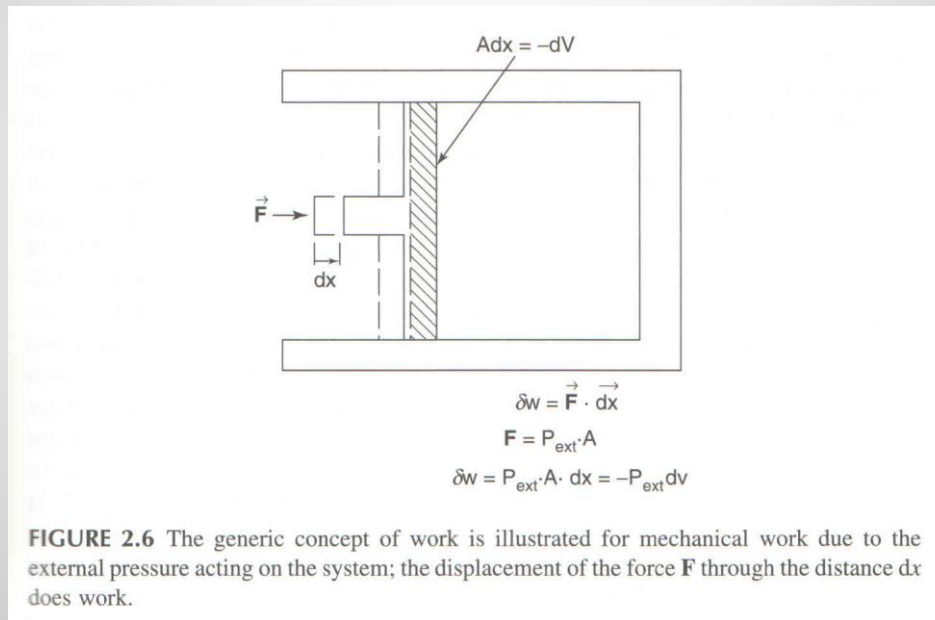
Adx = –dV

$\vec{F}$

dx

$\delta w = \vec{F} \cdot \vec{dx}$

$F = P_{ext} \cdot A$

$\delta w = P_{ext} \cdot A \cdot dx = -P_{ext} dv$

FIGURE 2.6 The generic concept of work is illustrated for mechanical work due to the external pressure acting on the system; the displacement of the force **F** through the distance d$x$ does work.